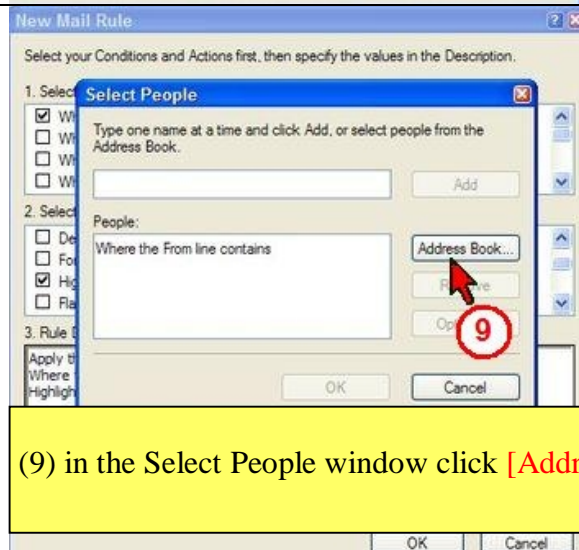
New Mail Rule

Select your Conditions and Actions first, then specify the values in the Description.

1. Selec

Wh
Wh
Wh
Wh

2. Select

De
Fo
Hig
Fla

3. Rule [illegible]

Apply th
Where
Highligh

Select People

Type one name at a time and click Add, or select people from the Address Book.

Add

People:

Where the From line contains

Address Book...

R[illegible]ve

Op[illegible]

9

OK

Cancel

(9) in the Select People window click [Addr

OK

Cancel